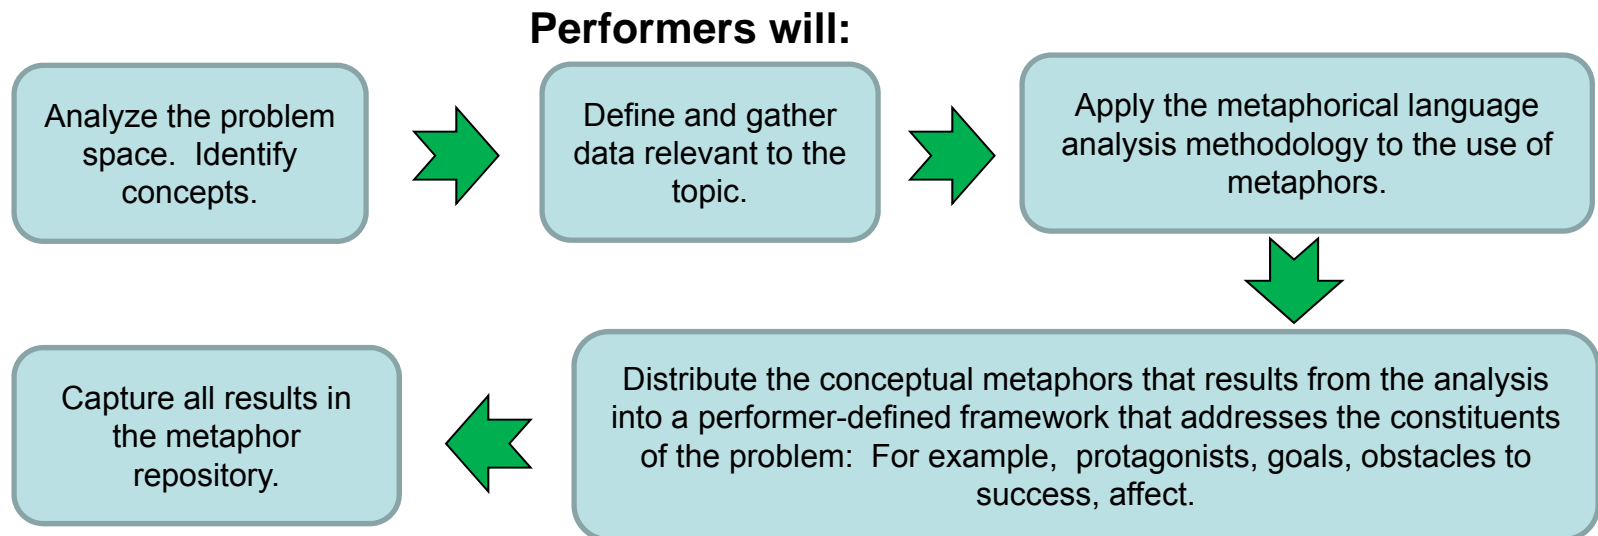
Performers will:

Analyze the problem space. Identify concepts.

Define and gather data relevant to the topic.

Apply the metaphorical language analysis methodology to the use of metaphors.

Distribute the conceptual metaphors that results from the analysis into a performer-defined framework that addresses the constituents of the problem: For example, protagonists, goals, obstacles to success, affect.

Capture all results in the metaphor repository.